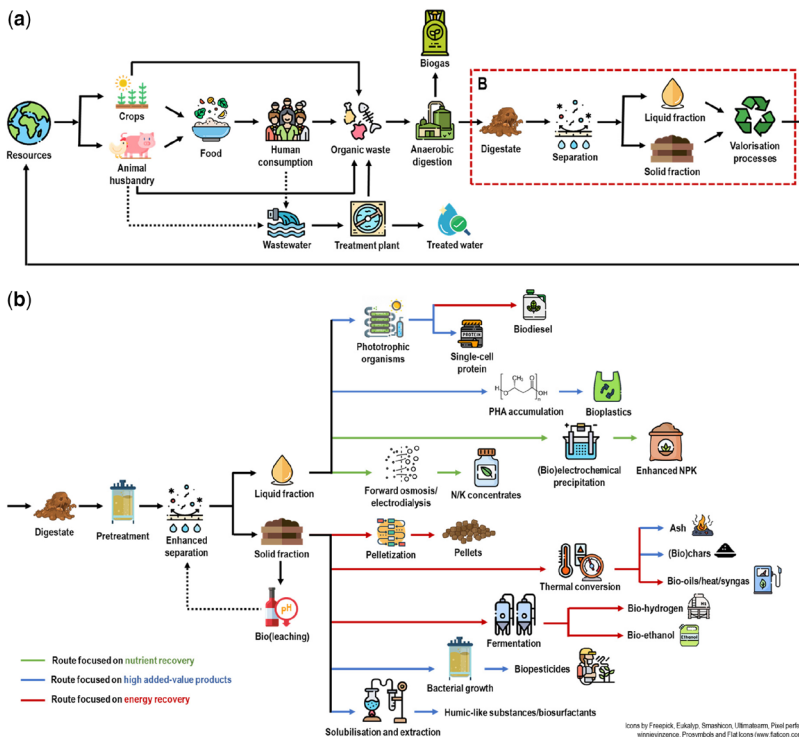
(a)

Resources

Crops

Animal husbandry

Food

Human consumption

Organic waste

Biogas

Anaerobic digestion

B

Digestate

Separation

Liquid fraction

Solid fraction

Valorisation processes

Wastewater

Treatment plant

Treated water

(b)

Digestate

Pretreatment

Enhanced separation

Liquid fraction

Solid fraction

Bio(leaching)

pH

Phototrophic organisms

Single-cell protein

PROTEIN

Biodiesel

PHA accumulation

Bioplastics

Forward osmosis/ electrodialysis

N/K concentrates

(Bio)electrochemical precipitation

Enhanced NPK

Pelletization

Pellets

Thermal conversion

Ash

(Bio)chars

Bio-oils/heat/syngas

Fermentation

Bio-hydrogen

Bio-ethanol

Ethanol

Bacterial growth

Biopesticides

Solubilisation and extraction

Humic-like substances/biosurfactants

Route focused on nutrient recovery

Route focused on high added-value products

Route focused on energy recovery

Icons by Freepick, Eukalyp, Smashicon, Ultimatearm, Pixel perfe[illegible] winnievinzence, Prosymbols and Flat Icons (www.flaticon.co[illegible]